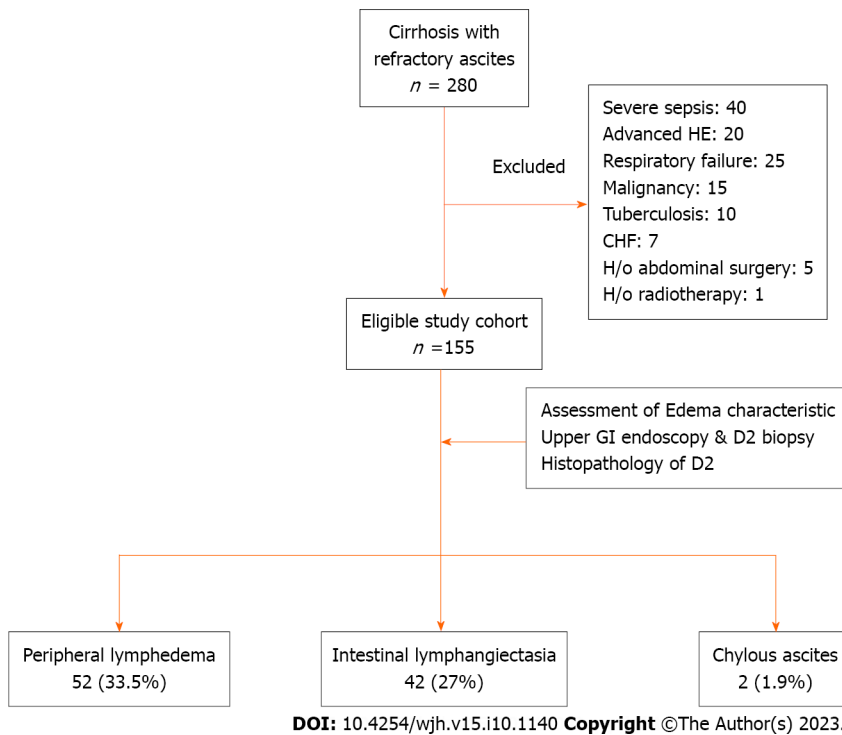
Cirrhosis with refractory ascites
$n$ = 280

Excluded

Severe sepsis: 40
Advanced HE: 20
Respiratory failure: 25
Malignancy: 15
Tuberculosis: 10
CHF: 7
H/o abdominal surgery: 5
H/o radiotherapy: 1

Eligible study cohort
$n$ =155

Assessment of Edema characteristic
Upper GI endoscopy & D2 biopsy
Histopathology of D2

Peripheral lymphedema
52 (33.5%)

Intestinal lymphangiectasia
42 (27%)

Chylous ascites
2 (1.9%)

DOI: 10.4254/wjh.v15.i10.1140 Copyright ©The Author(s) 2023.